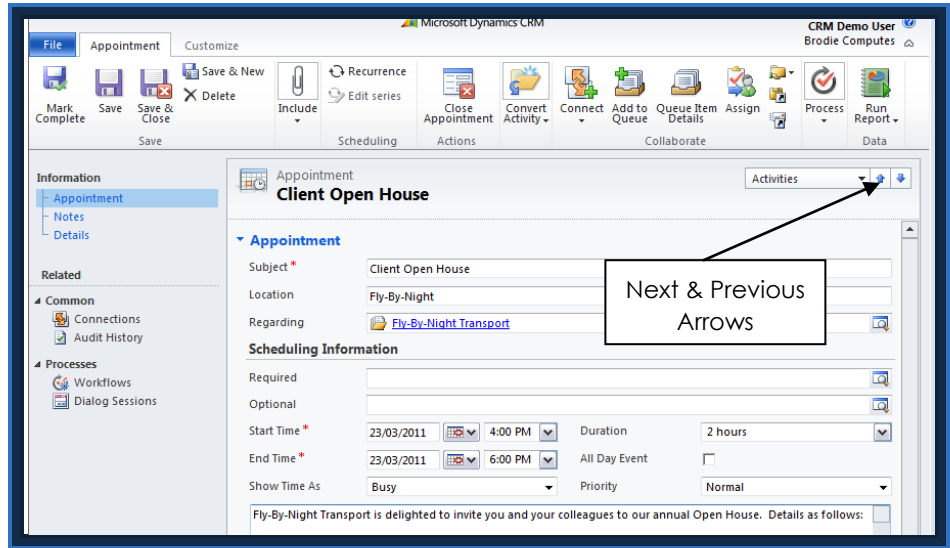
Microsoft Dynamics CRM

CRM Demo User
Brodie Computes

File | Appointment | Customize

Mark Complete | Save | Save & Close | Save & New | Delete
Save

Include | Recurrence | Edit series
Scheduling

Close Appointment
Actions

Convert Activity

Connect | Add to Queue | Queue Item Details | Assign
Collaborate

Process | Run Report
Data

Information
Appointment
Notes
Details

Related

Common
Connections
Audit History

Processes
Workflows
Dialog Sessions

Appointment
Client Open House

Activities

Appointment

Subject * | Client Open House
Location | Fly-By-Night
Regarding | Fly-By-Night Transport

Scheduling Information

Required
Optional
Start Time * | 23/03/2011 | 4:00 PM | Duration | 2 hours
End Time * | 23/03/2011 | 6:00 PM | All Day Event
Show Time As | Busy | Priority | Normal

Fly-By-Night Transport is delighted to invite you and your colleagues to our annual Open House. Details as follows:

Next & Previous Arrows